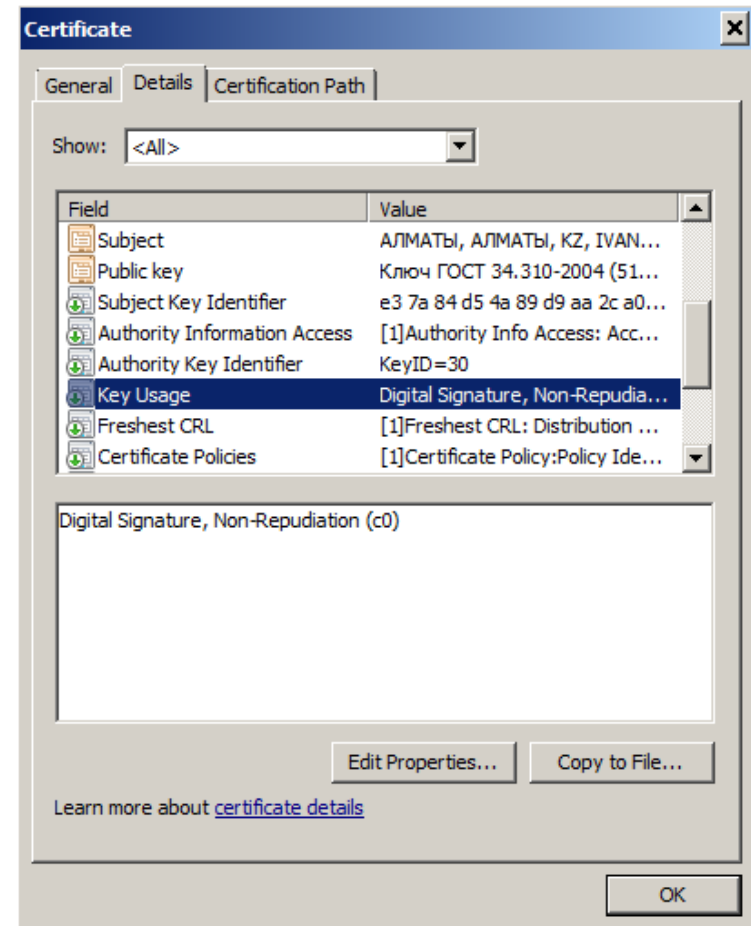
Certificate

General | Details | Certification Path

Show: <All>

| Field | Value |
|---|---|
| Subject | АЛМАТЫ, АЛМАТЫ, KZ, IVAN... |
| Public key | Ключ ГОСТ 34.310-2004 (51... |
| Subject Key Identifier | e3 7a 84 d5 4a 89 d9 aa 2c a0... |
| Authority Information Access | [1]Authority Info Access: Acc... |
| Authority Key Identifier | KeyID=30 |
| Key Usage | Digital Signature, Non-Repudia... |
| Freshest CRL | [1]Freshest CRL: Distribution ... |
| Certificate Policies | [1]Certificate Policy:Policy Ide... |

Digital Signature, Non-Repudiation (c0)

Edit Properties... Copy to File...

Learn more about certificate details

OK